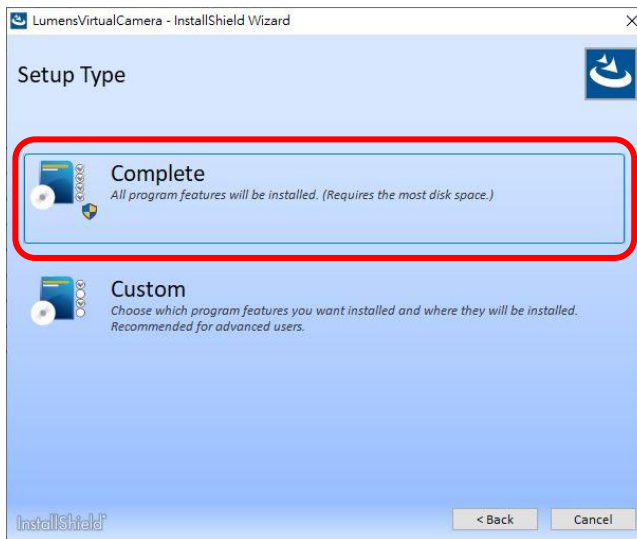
LumensVirtualCamera - InstallShield Wizard

Setup Type

Complete
All program features will be installed. (Requires the most disk space.)

Custom
Choose which program features you want installed and where they will be installed. Recommended for advanced users.

InstallShield

< Back

Cancel